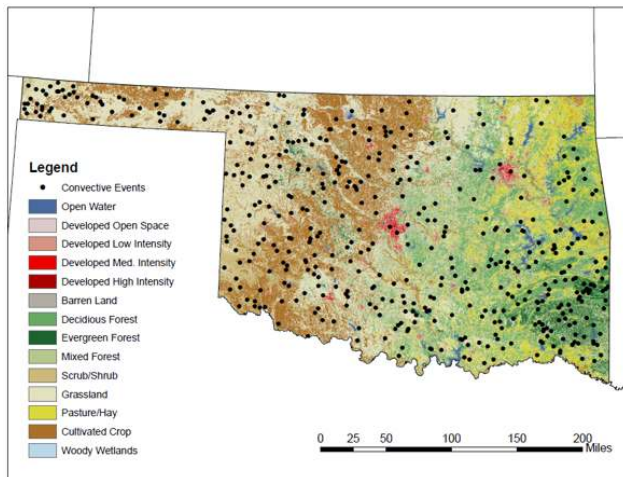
Legend
Convective Events
Open Water
Developed Open Space
Developed Low Intensity
Developed Med. Intensity
Developed High Intensity
Barren Land
Decidious Forest
Evergreen Forest
Mixed Forest
Scrub/Shrub
Grassland
Pasture/Hay
Cultivated Crop
Woody Wetlands

0 25 50 100 150 200 Miles